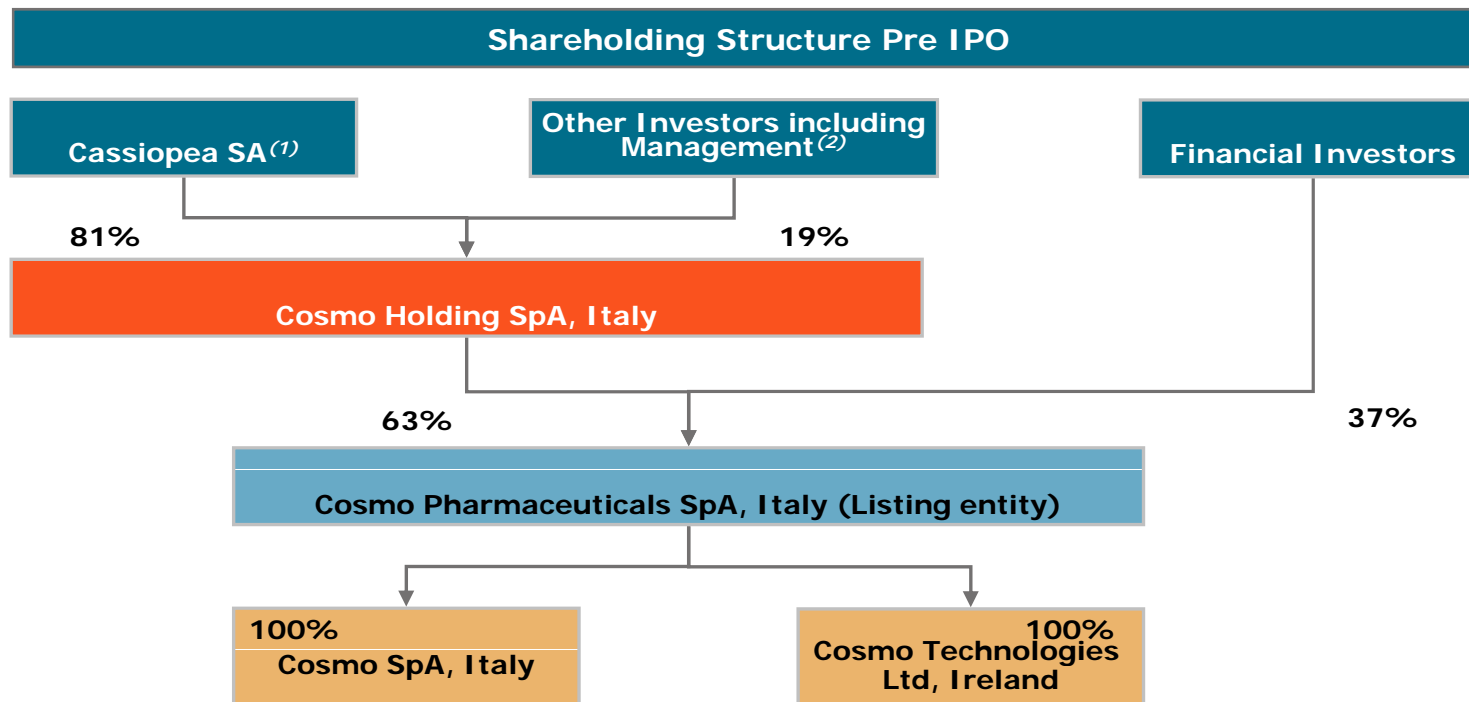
Shareholding Structure Pre IPO

Cassiopea SA$^{(1)}$

Other Investors including Management$^{(2)}$

Financial Investors

81%

19%

Cosmo Holding SpA, Italy

63%

37%

Cosmo Pharmaceuticals SpA, Italy (Listing entity)

100%
Cosmo SpA, Italy

100%
Cosmo Technologies Ltd, Ireland